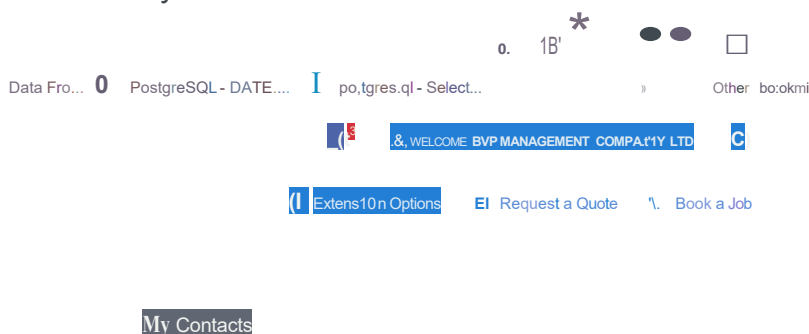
0. 1B' *

Data Fro... 0 PostgreSQL - DATE.... I po,tgres.ql - Select... » Other bo:okmi

( 3 .&, WELCOME BVP MANAGEMENT COMPA.t'1Y LTD C

(I Extens10n Options El Request a Quote '\. Book a Job

My Contacts